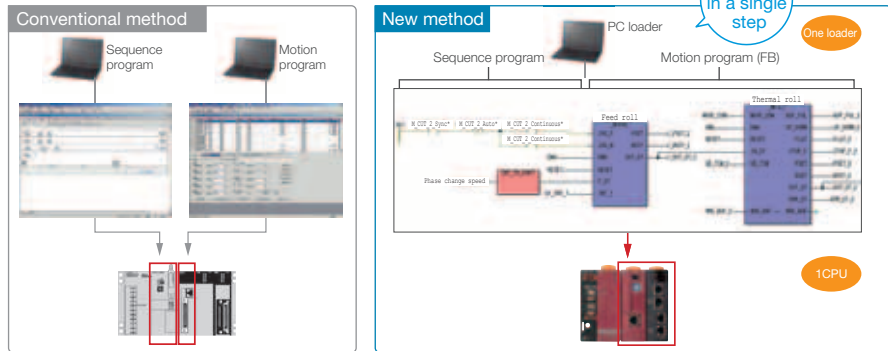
Conventional method

Sequence program

Motion program

New method

In a single step

PC loader

One loader

Sequence program

Motion program (FB)

Feed roll

Thermal roll

M_CUT_2 Sync* M_CUT_2 Auto* M_CUT_2 Continuous*

M_CUT_2 Continuous*

Phase change speed

1CPU